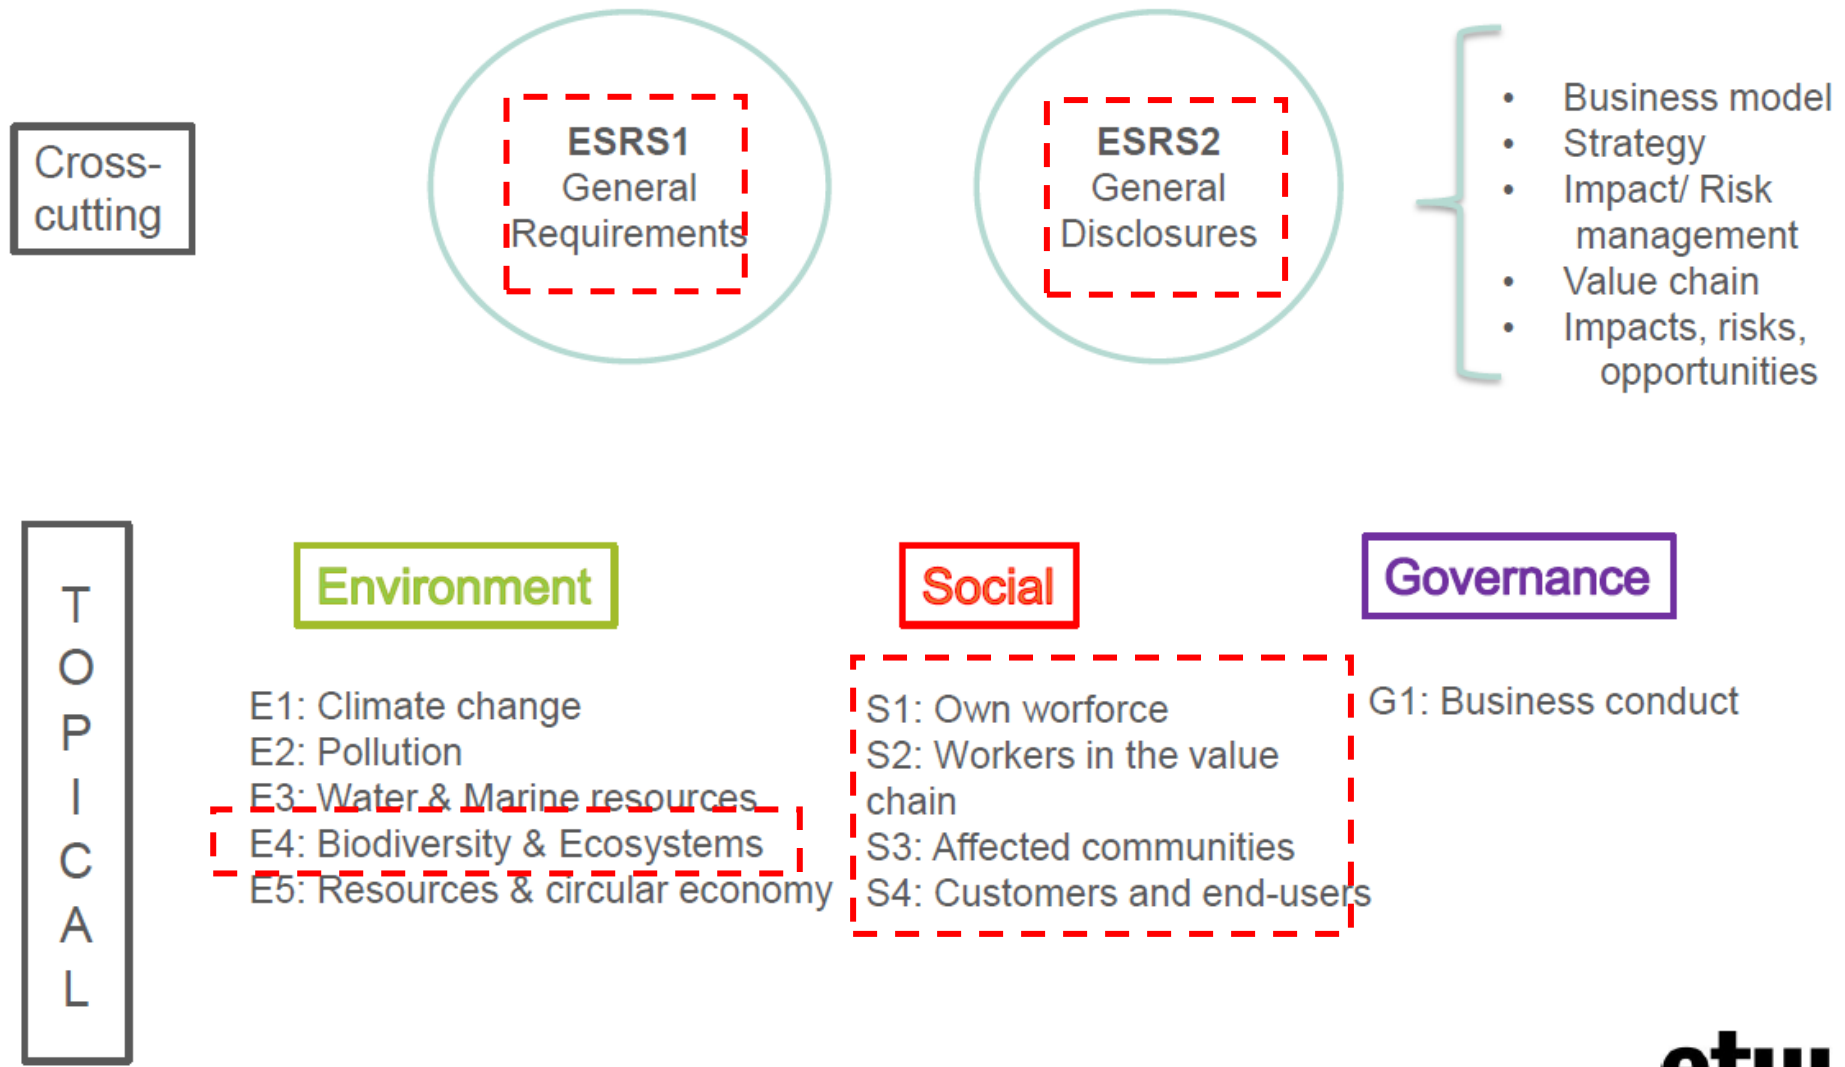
Cross-cutting

ESRS1
General
Requirements

ESRS2
General
Disclosures

- Business model
- Strategy
- Impact/ Risk management
- Value chain
- Impacts, risks, opportunities

TOPICAL

Environment

E1: Climate change
E2: Pollution
E3: Water & Marine resources
E4: Biodiversity & Ecosystems
E5: Resources & circular economy

Social

S1: Own worforce
S2: Workers in the value chain
S3: Affected communities
S4: Customers and end-users

Governance

G1: Business conduct

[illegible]